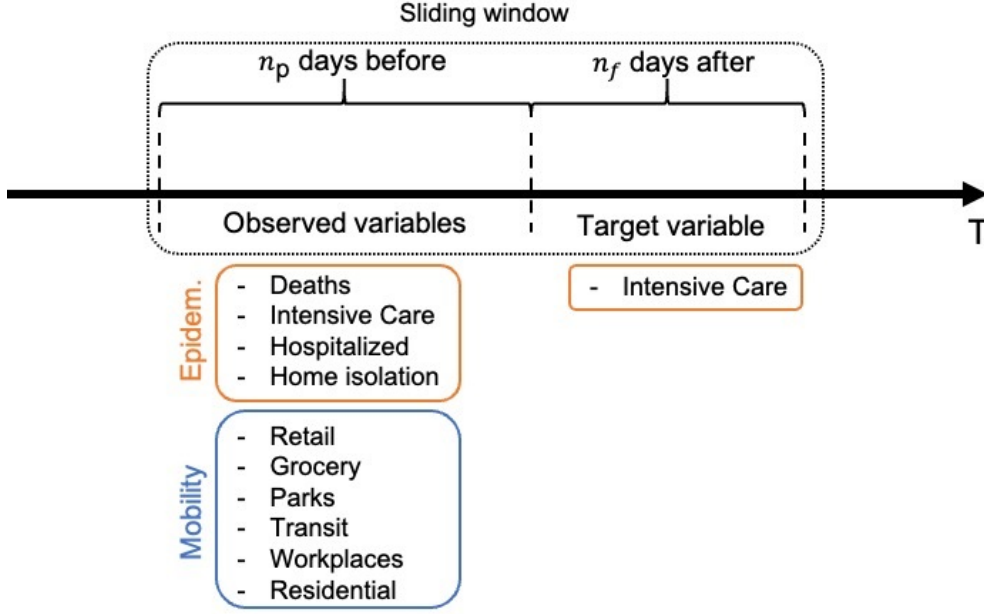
Sliding window

$n_{\mathrm{p}}$ days before

$n_f$ days after

Observed variables

Target variable

T

Epidem.

- Deaths
- Intensive Care
- Hospitalized
- Home isolation

- Intensive Care

Mobility

- Retail
- Grocery
- Parks
- Transit
- Workplaces
- Residential